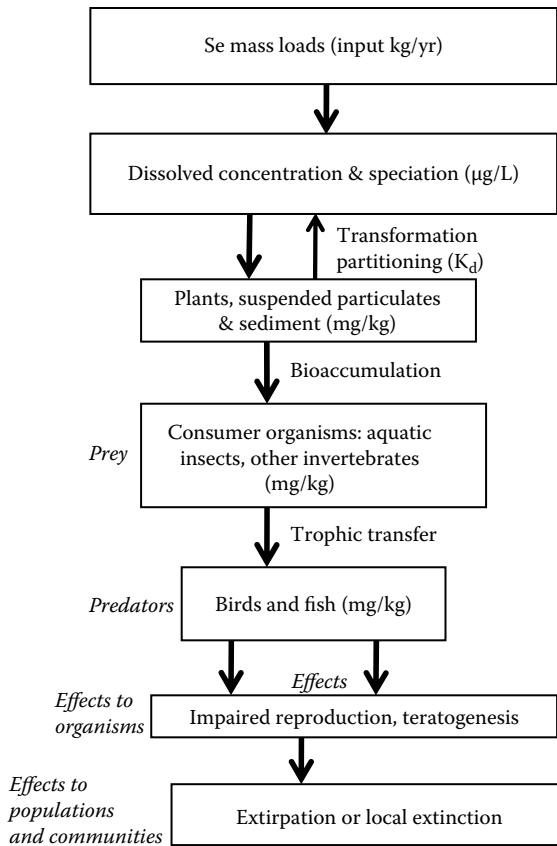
Se mass loads (input kg/yr)

Dissolved concentration & speciation (μg/L)

Transformation partitioning ($K_d$)

Plants, suspended particulates & sediment (mg/kg)

Bioaccumulation

Prey

Consumer organisms: aquatic insects, other invertebrates (mg/kg)

Trophic transfer

Predators

Birds and fish (mg/kg)

Effects

Effects to organisms

Impaired reproduction, teratogenesis

Effects to populations and communities

Extirpation or local extinction